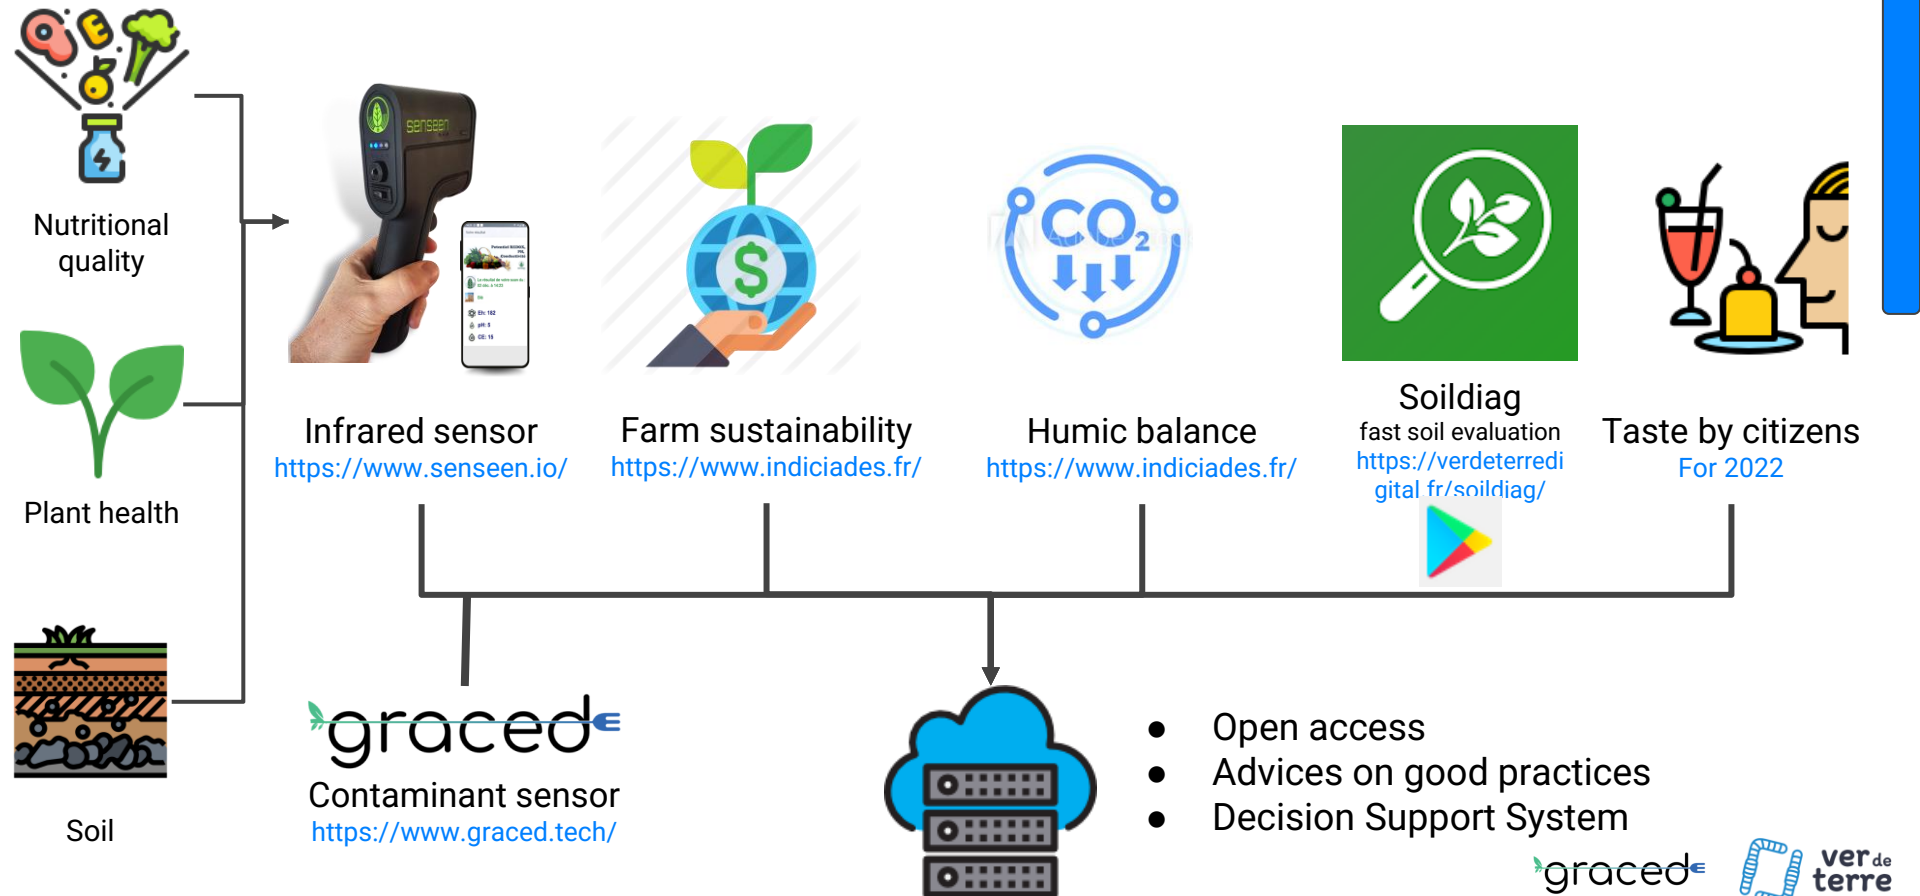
Nutritional quality

Plant health

Soil

senseen

Infrared sensor
https://www.senseen.io/

Farm sustainability
https://www.indiciades.fr/

$CO_2$

Humic balance
https://www.indiciades.fr/

Soildiag
fast soil evaluation
https://verdeterredigital.fr/soildiag/

Taste by citizens
For 2022

graced
Contaminant sensor
https://www.graced.tech/

- Open access
- Advices on good practices
- Decision Support System

graced

ver de terre